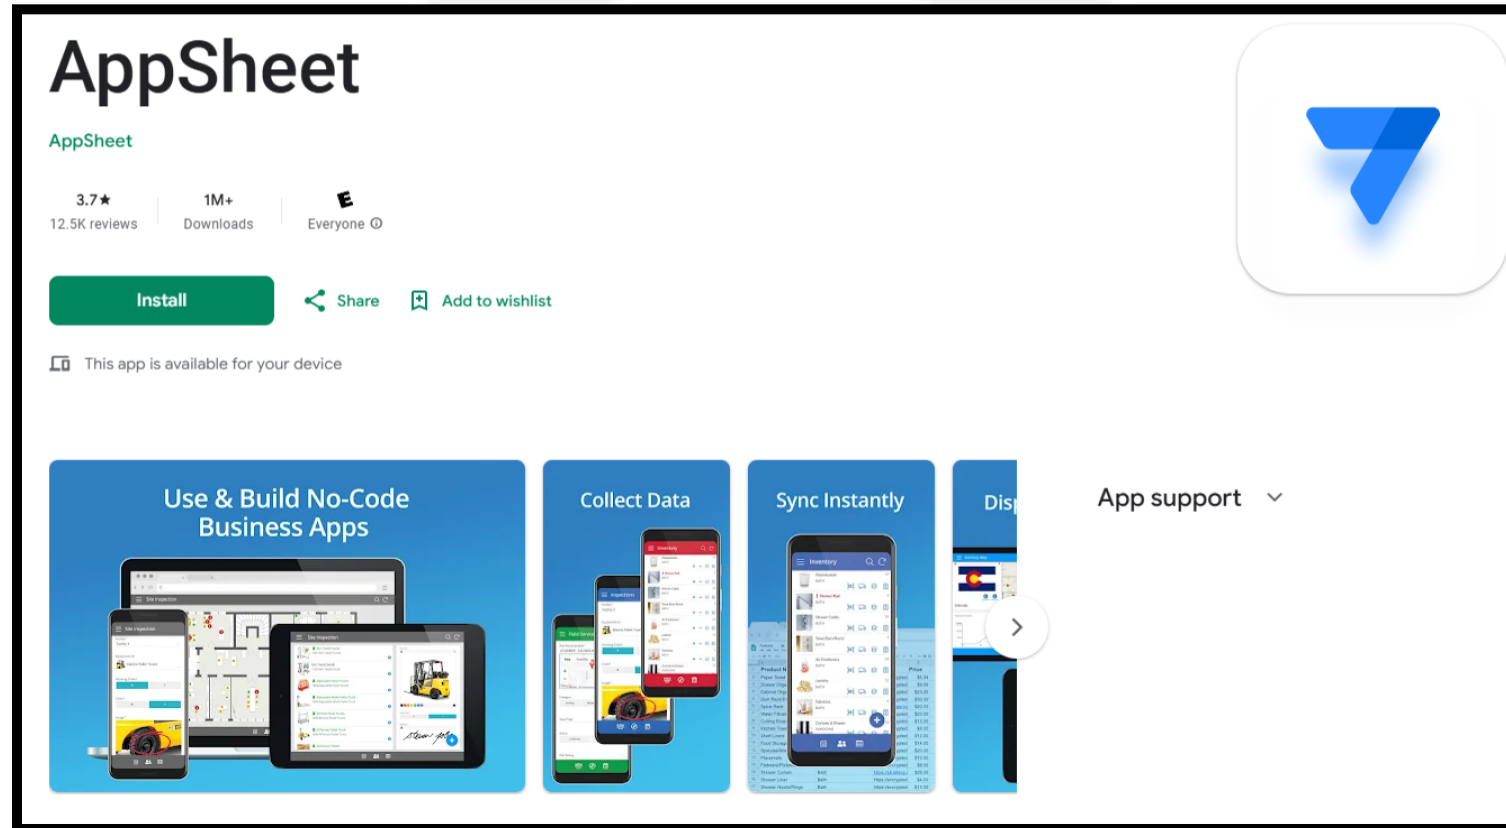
AppSheet

AppSheet

3.7★
12.5K reviews

1M+
Downloads

E
Everyone ⓘ

Install

Share

Add to wishlist

This app is available for your device

Use & Build No-Code Business Apps

Collect Data

Sync Instantly

Dis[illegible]

App support